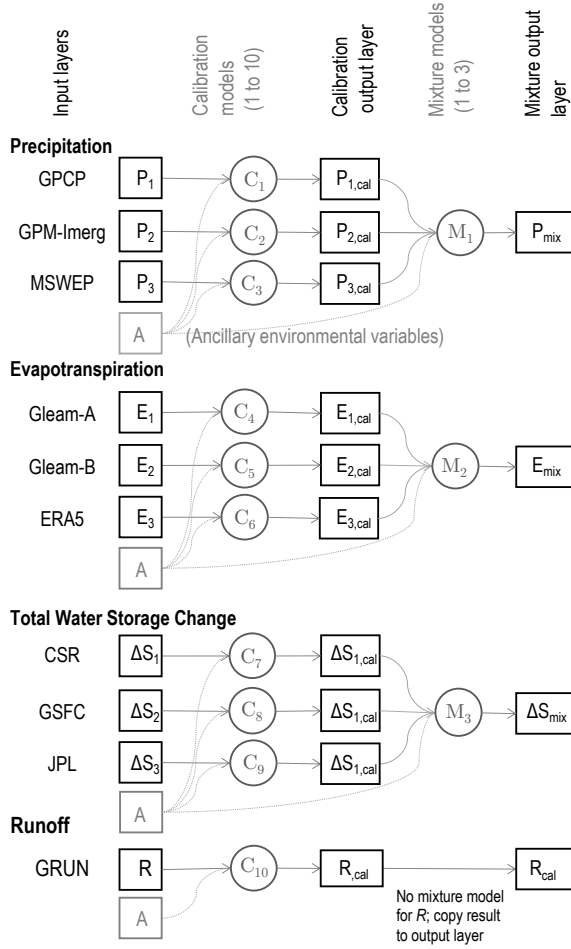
Input layers

Calibration models (1 to 10)

Calibration output layer

Mixture models (1 to 3)

Mixture output layer

**Precipitation**

GPCP $P_1$ $C_1$ $P_{1,cal}$

GPM-Imerg $P_2$ $C_2$ $P_{2,cal}$ $M_1$ $P_{mix}$

MSWEP $P_3$ $C_3$ $P_{3,cal}$

A (Ancillary environmental variables)

**Evapotranspiration**

Gleam-A $E_1$ $C_4$ $E_{1,cal}$

Gleam-B $E_2$ $C_5$ $E_{2,cal}$ $M_2$ $E_{mix}$

ERA5 $E_3$ $C_6$ $E_{3,cal}$

A

**Total Water Storage Change**

CSR $\Delta S_1$ $C_7$ $\Delta S_{1,cal}$

GSFC $\Delta S_2$ $C_8$ $\Delta S_{1,cal}$ $M_3$ $\Delta S_{mix}$

JPL $\Delta S_3$ $C_9$ $\Delta S_{1,cal}$

A

**Runoff**

GRUN R $C_{10}$ $R_{,cal}$ $R_{cal}$

A

No mixture model for *R*; copy result to output layer